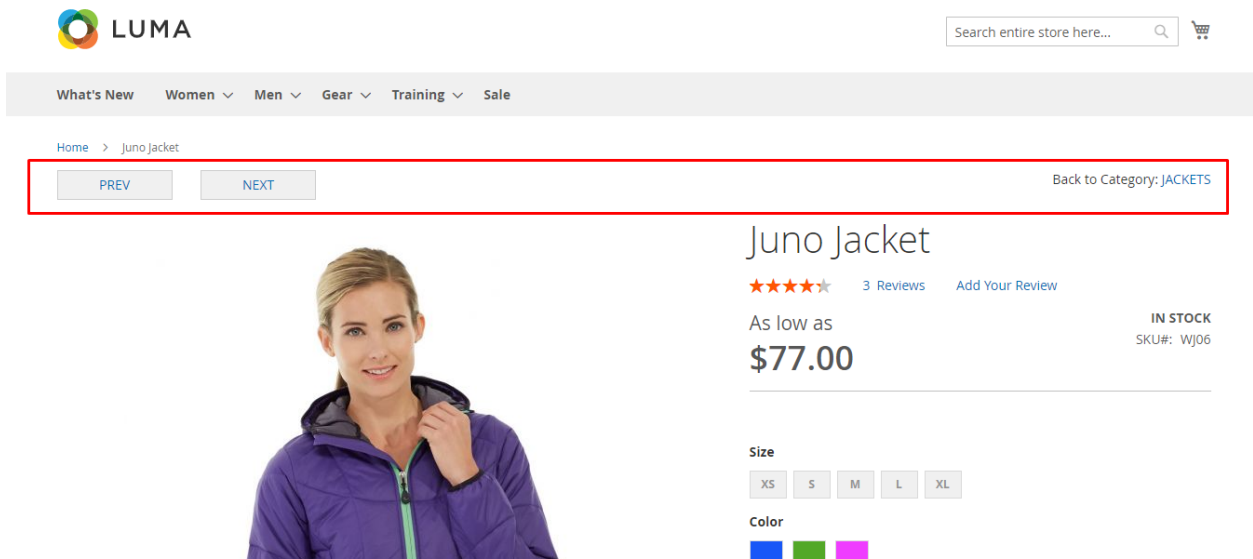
LUMA

Search entire store here...

What's New Women Men Gear Training Sale

Home > Juno Jacket

PREV NEXT

Back to Category: JACKETS

Juno Jacket

3 Reviews Add Your Review

As low as
$77.00

IN STOCK
SKU#: WJ06

Size
XS S M L XL

Color